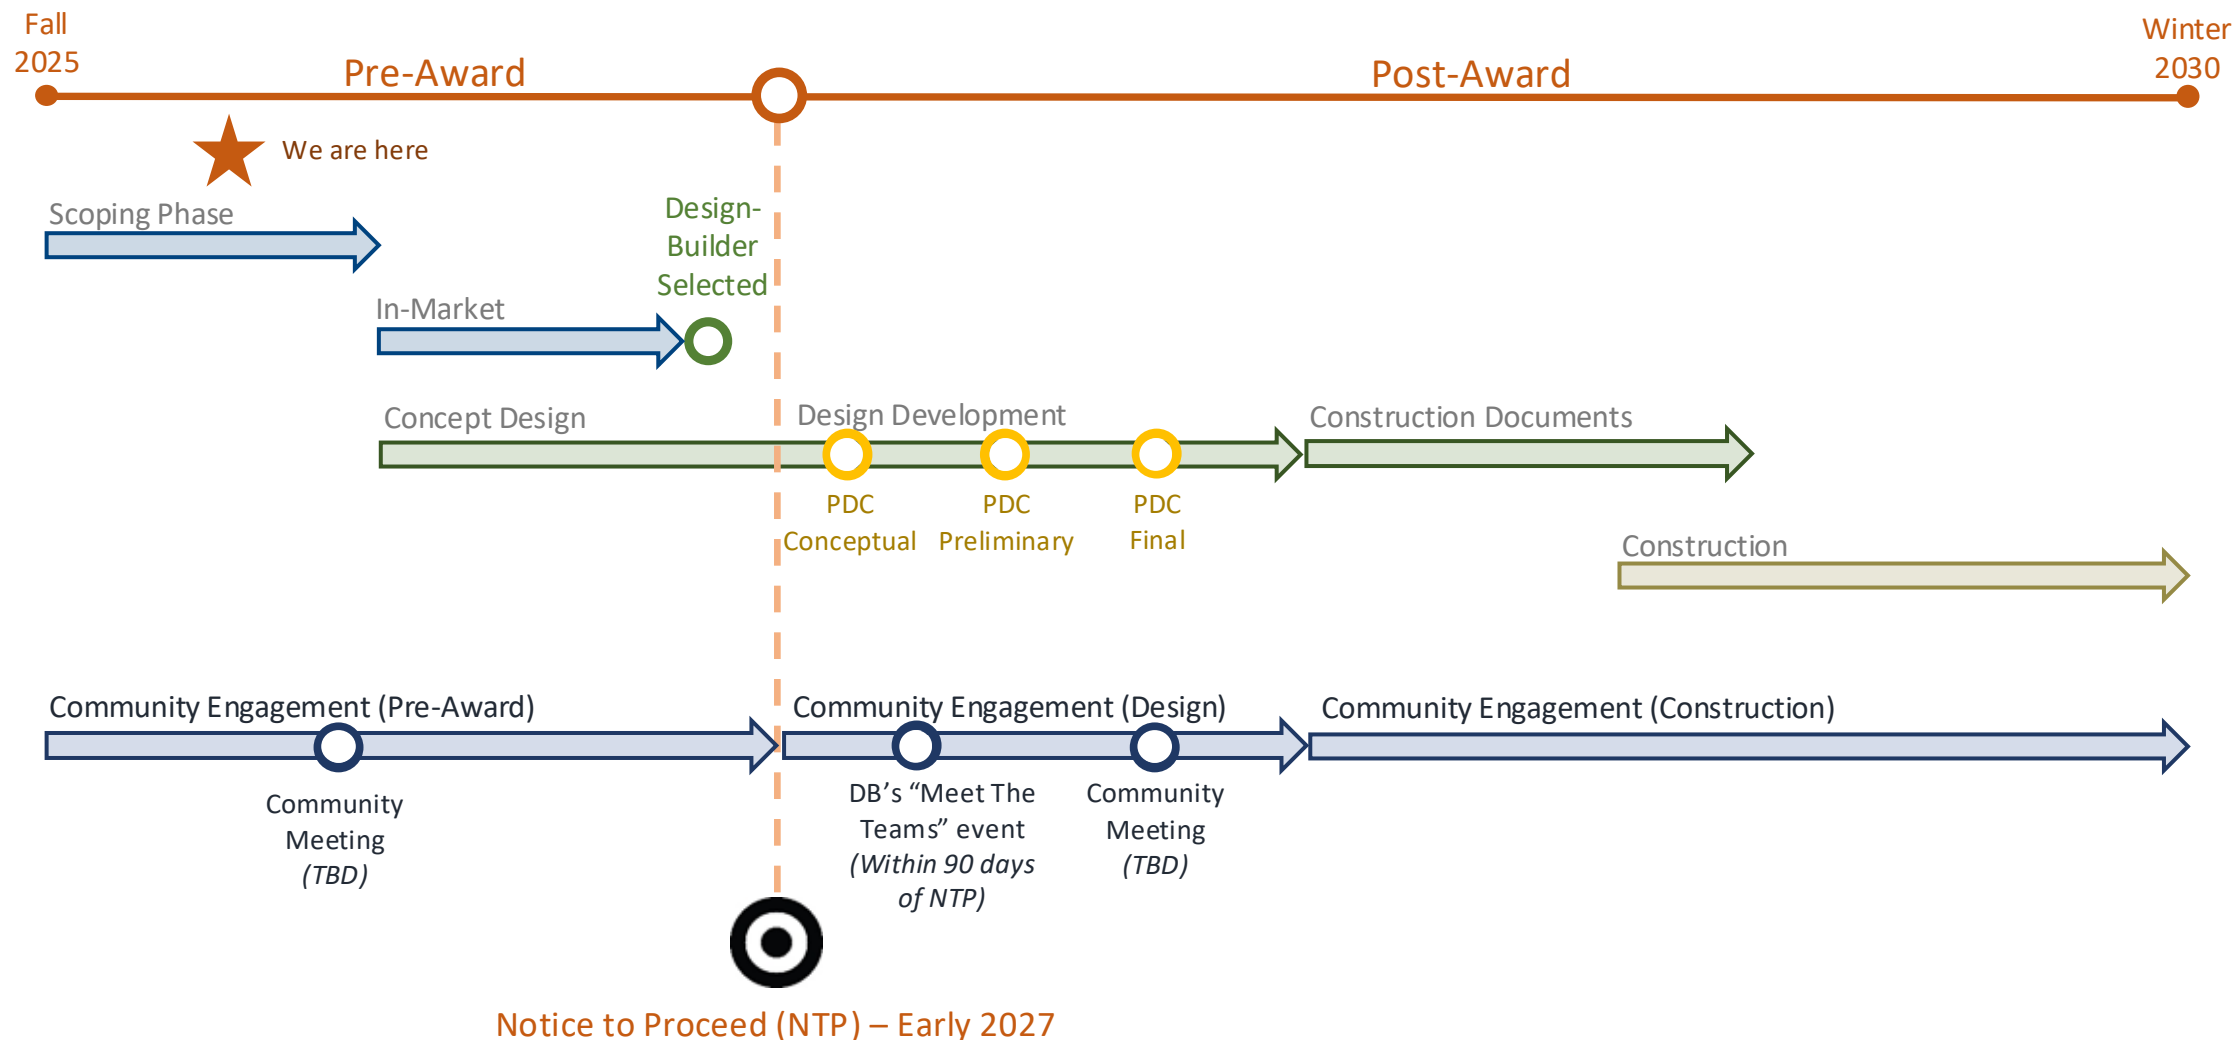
Fall 2025

Pre-Award

Post-Award

Winter 2030

We are here

Scoping Phase

Design-Builder Selected

In-Market

Concept Design

Design Development

Construction Documents

PDC Conceptual

PDC Preliminary

PDC Final

Construction

Community Engagement (Pre-Award)

Community Engagement (Design)

Community Engagement (Construction)

Community Meeting *(TBD)*

DB's "Meet The Teams" event *(Within 90 days of NTP)*

Community Meeting *(TBD)*

Notice to Proceed (NTP) – Early 2027